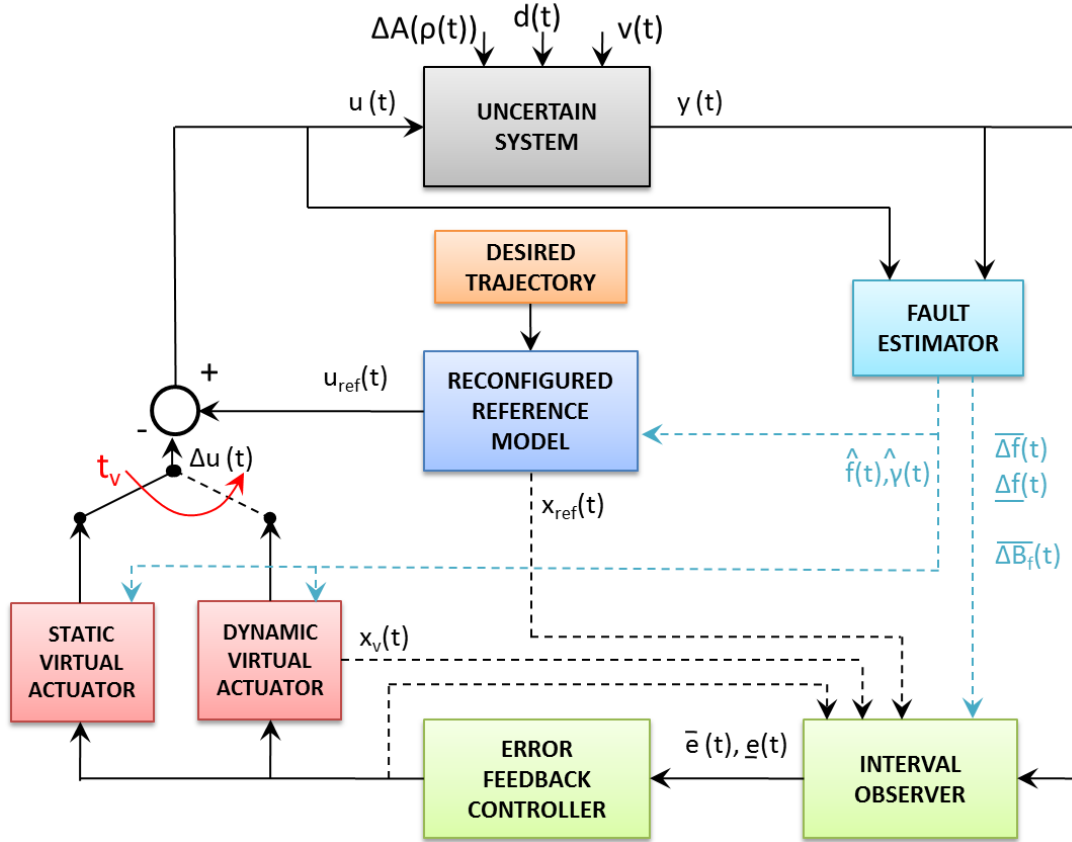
$\Delta A(\rho(t))$ $d(t)$ $v(t)$

$u(t)$

UNCERTAIN SYSTEM

$y(t)$

DESIRED TRAJECTORY

FAULT ESTIMATOR

+

$u_{ref}(t)$

RECONFIGURED REFERENCE MODEL

-

$\Delta u(t)$

$t_v$

$\hat{f}(t), \hat{\gamma}(t)$

$\overline{\Delta f}(t)$

$\underline{\Delta f}(t)$

$x_{ref}(t)$

$\overline{\Delta B_f}(t)$

STATIC VIRTUAL ACTUATOR

DYNAMIC VIRTUAL ACTUATOR

$x_v(t)$

ERROR FEEDBACK CONTROLLER

$\overline{e}(t), \underline{e}(t)$

INTERVAL OBSERVER